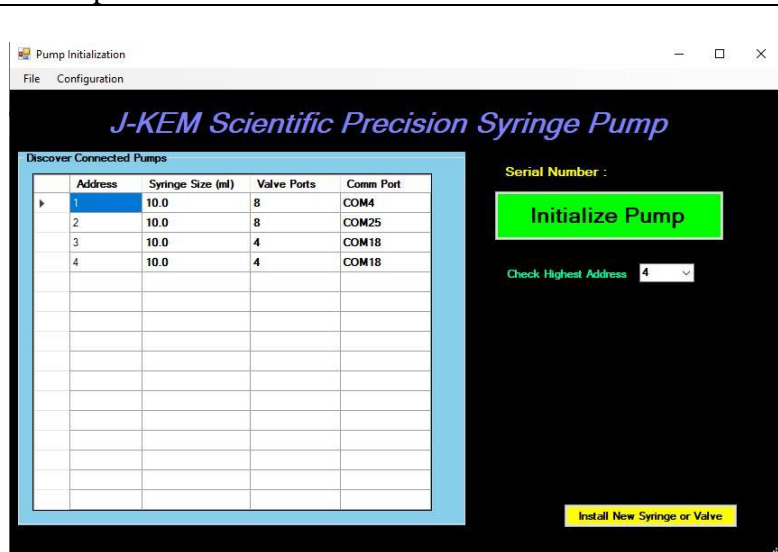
Pump Initialization

File Configuration

J-KEM Scientific Precision Syringe Pump

Discover Connected Pumps

| Address | Syringe Size (ml) | Valve Ports | Comm Port |
|---|---|---|---|
| 1 | 10.0 | 8 | COM4 |
| 2 | 10.0 | 8 | COM25 |
| 3 | 10.0 | 4 | COM18 |
| 4 | 10.0 | 4 | COM18 |

Serial Number :

Initialize Pump

Check Highest Address 4

Install New Syringe or Valve